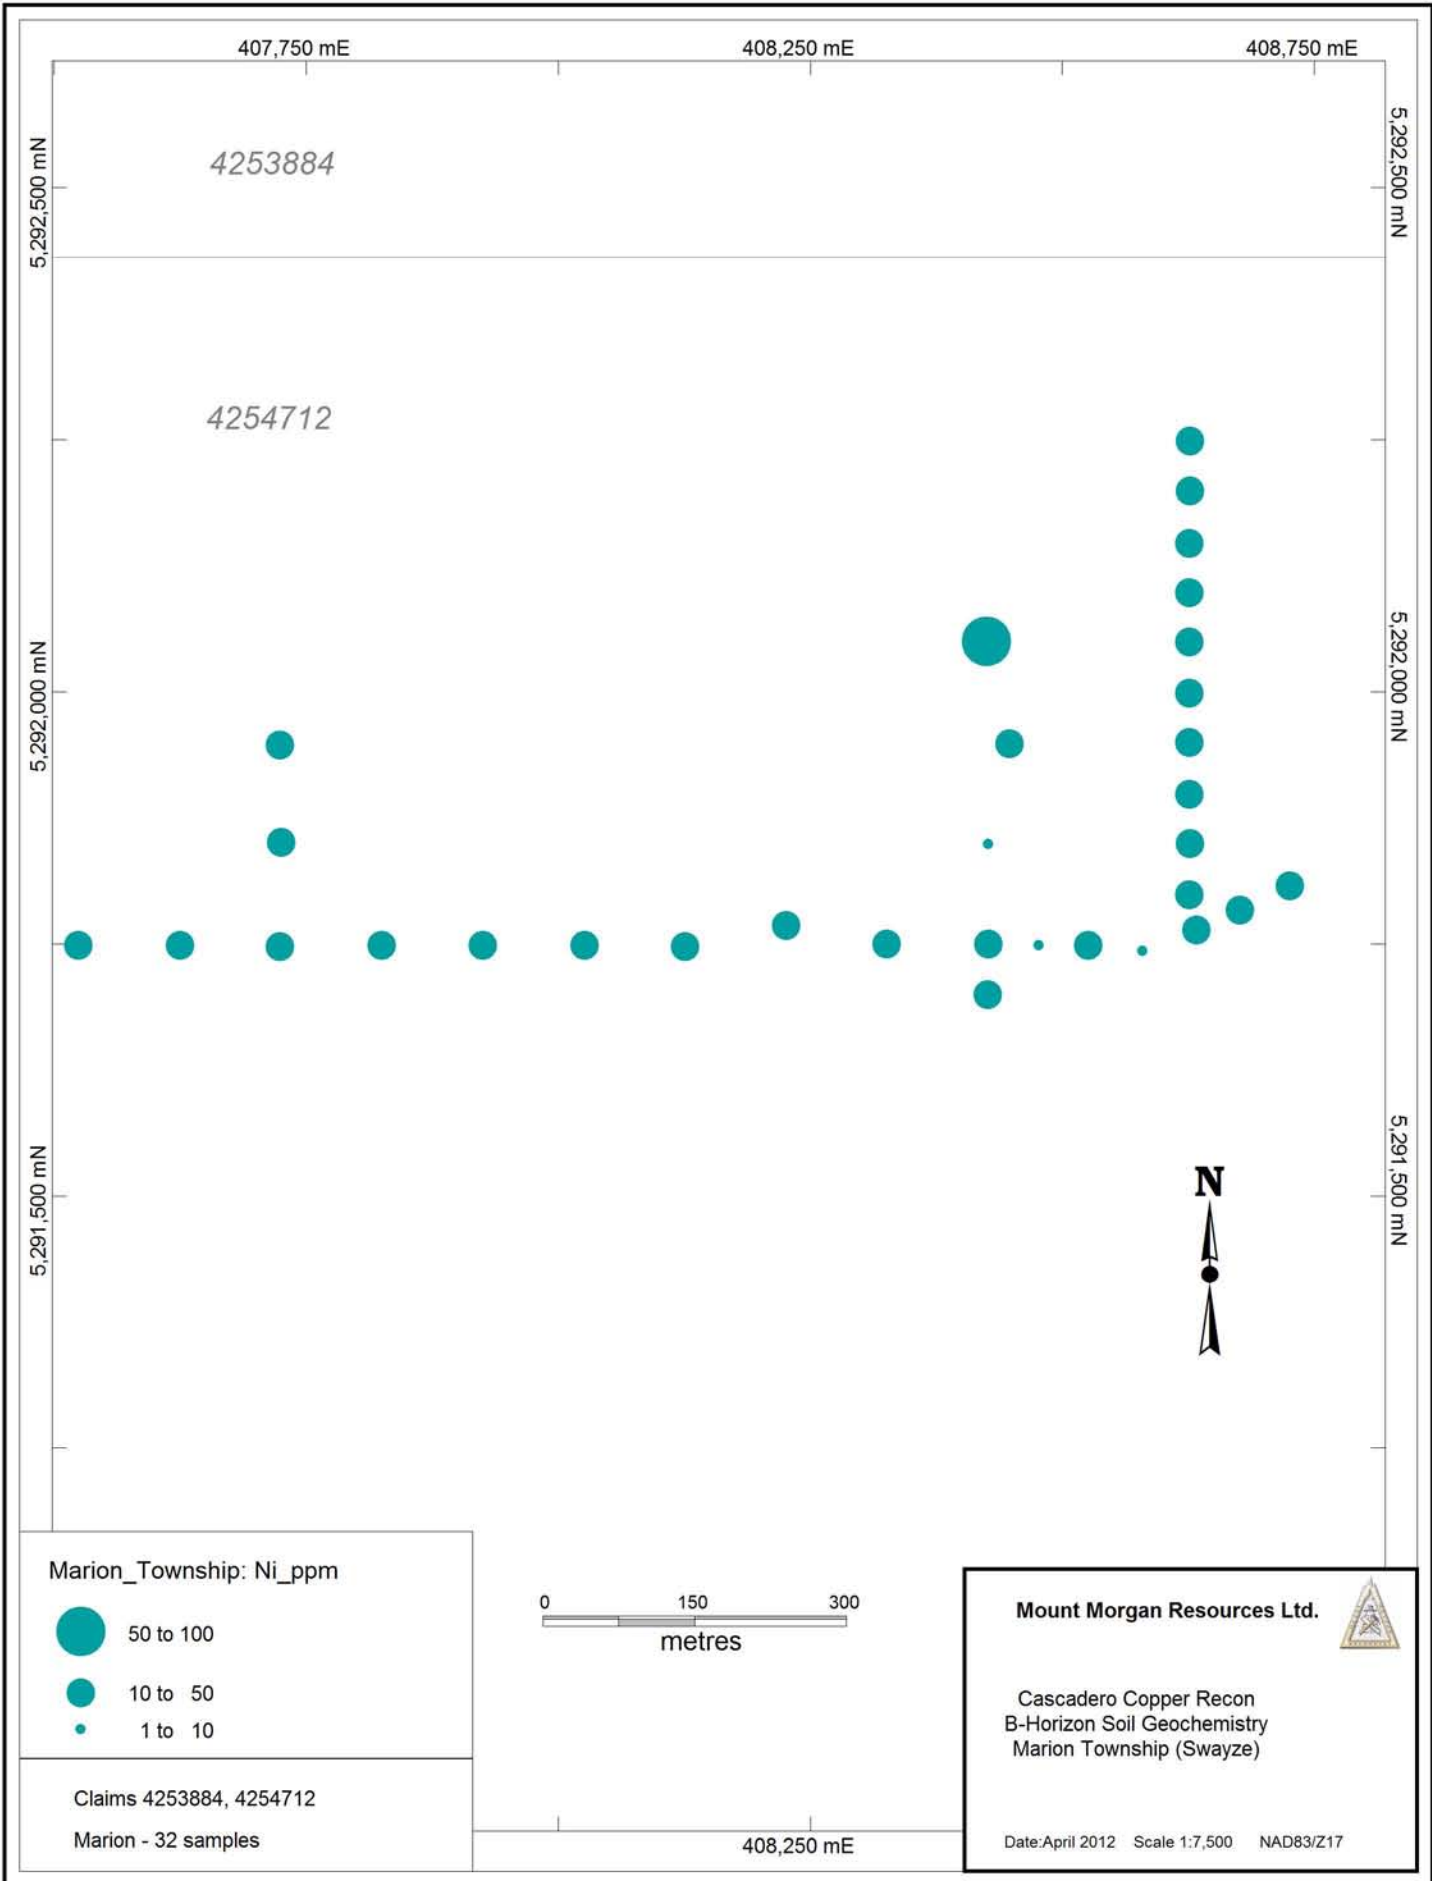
407,750 mE
408,250 mE
408,750 mE

5,292,500 mN
5,292,500 mN

4253884

4254712

5,292,000 mN
5,292,000 mN

5,291,500 mN
5,291,500 mN

N

Marion_Township: Ni_ppm

50 to 100

10 to 50

1 to 10

0 150 300
metres

Mount Morgan Resources Ltd.

Cascadero Copper Recon
B-Horizon Soil Geochemistry
Marion Township (Swayze)

Claims 4253884, 4254712

Marion - 32 samples

408,250 mE

Date:April 2012 Scale 1:7,500 NAD83/Z17